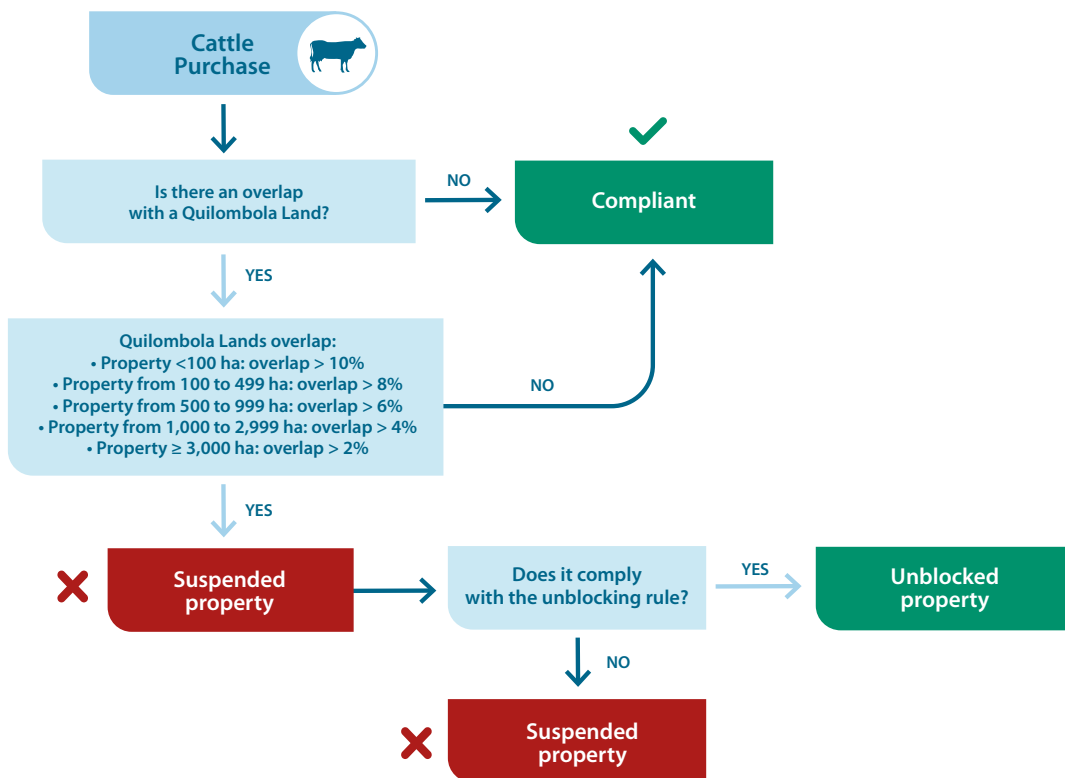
Cattle Purchase

Is there an overlap with a Quilombola Land?

NO

Compliant

YES

Quilombola Lands overlap:
• Property <100 ha: overlap > 10%
• Property from 100 to 499 ha: overlap > 8%
• Property from 500 to 999 ha: overlap > 6%
• Property from 1,000 to 2,999 ha: overlap > 4%
• Property ≥ 3,000 ha: overlap > 2%

NO

YES

Suspended property

Does it comply with the unblocking rule?

YES

Unblocked property

NO

Suspended property